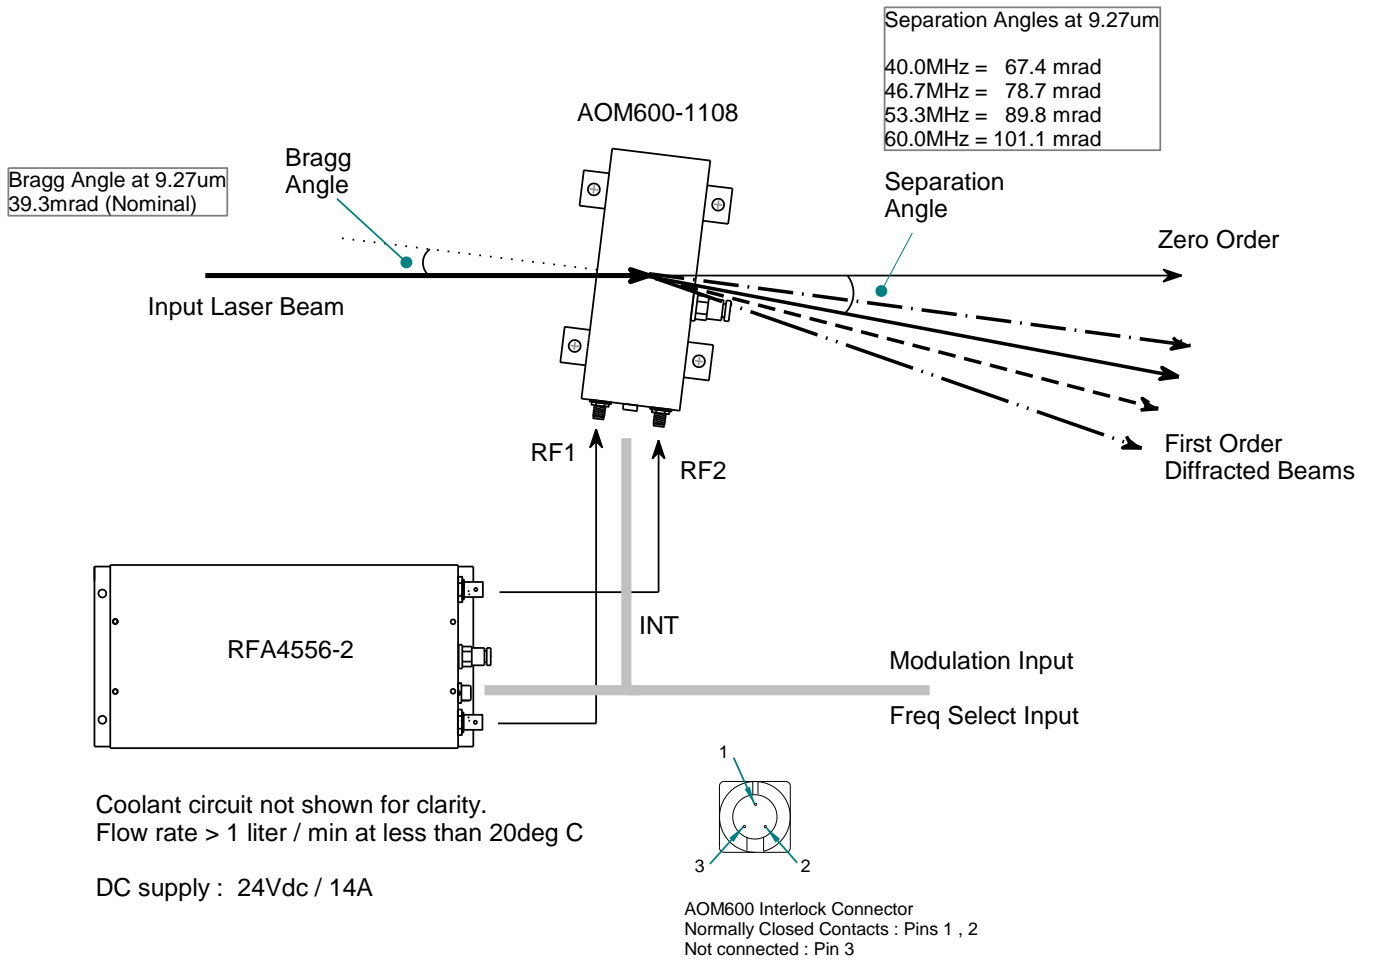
Separation Angles at 9.27um

40.0MHz = 67.4 mrad
46.7MHz = 78.7 mrad
53.3MHz = 89.8 mrad
60.0MHz = 101.1 mrad

AOM600-1108

Bragg Angle at 9.27um
39.3mrad (Nominal)

Bragg Angle

Separation Angle

Zero Order

Input Laser Beam

First Order Diffracted Beams

RF1

RF2

RFA4556-2

INT

Modulation Input

Freq Select Input

Coolant circuit not shown for clarity.
Flow rate > 1 liter / min at less than 20deg C

DC supply : 24Vdc / 14A

1

3

2

AOM600 Interlock Connector
Normally Closed Contacts : Pins 1 , 2
Not connected : Pin 3